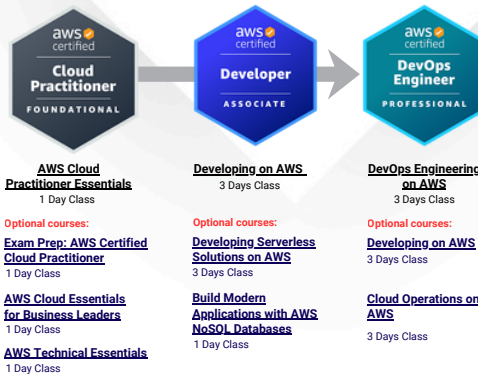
aws certified
Cloud Practitioner
FOUNDATIONAL

aws certified
Developer
ASSOCIATE

aws certified
DevOps Engineer
PROFESSIONAL

AWS Cloud Practitioner Essentials
1 Day Class

Optional courses:

Exam Prep: AWS Certified Cloud Practitioner
1 Day Class

AWS Cloud Essentials for Business Leaders
1 Day Class

AWS Technical Essentials
1 Day Class

Developing on AWS
3 Days Class

Optional courses:

Developing Serverless Solutions on AWS
3 Days Class

Build Modern Applications with AWS NoSQL Databases
1 Day Class

DevOps Engineering on AWS
3 Days Class

Optional courses:

Developing on AWS
3 Days Class

Cloud Operations on AWS
3 Days Class